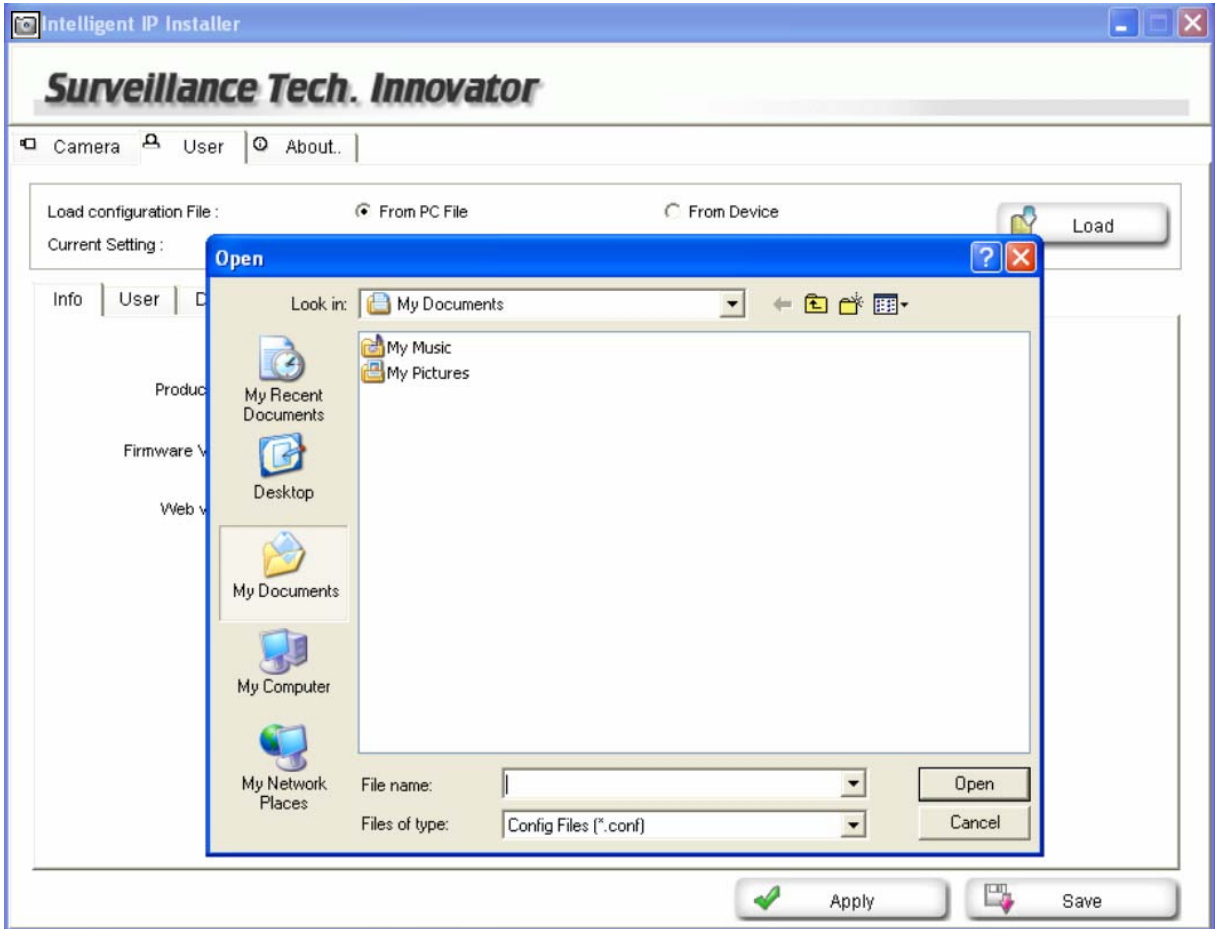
Intelligent IP Installer

Surveillance Tech. Innovator

Camera User About..

Load configuration File : From PC File From Device Load

Current Setting :

Info User D

Produc

Firmware V

Web v

Open

Look in: My Documents

My Music
My Pictures

My Recent Documents

Desktop

My Documents

My Computer

My Network Places

File name:

Files of type: Config Files (*.conf)

Open

Cancel

Apply

Save